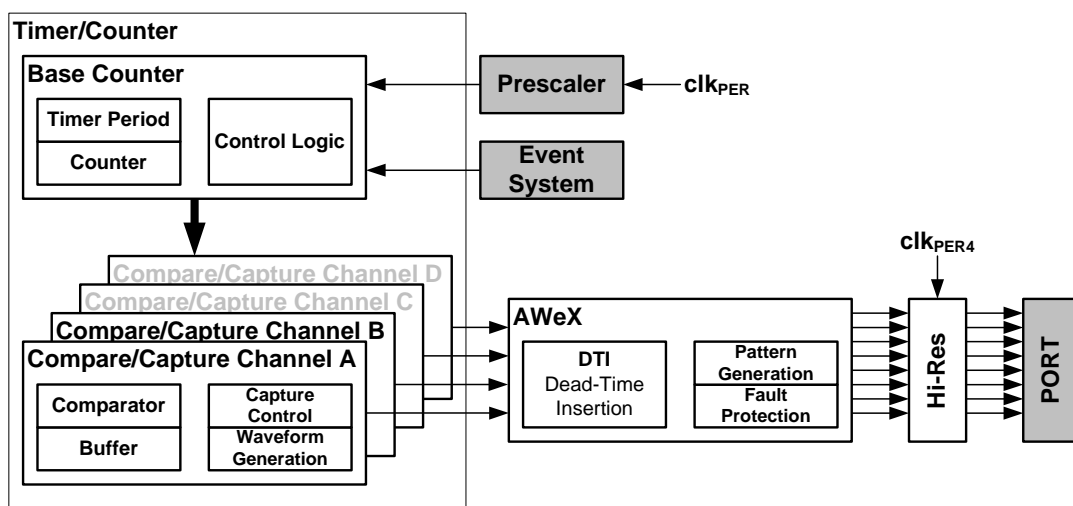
Timer/Counter

Base Counter

Timer Period

Counter

Control Logic

Prescaler

$clk_{PER}$

Event System

Compare/Capture Channel D

Compare/Capture Channel C

Compare/Capture Channel B

Compare/Capture Channel A

Comparator

Buffer

Capture Control

Waveform Generation

AWeX

DTI
Dead-Time Insertion

Pattern Generation

Fault Protection

$clk_{PER4}$

Hi-Res

PORT